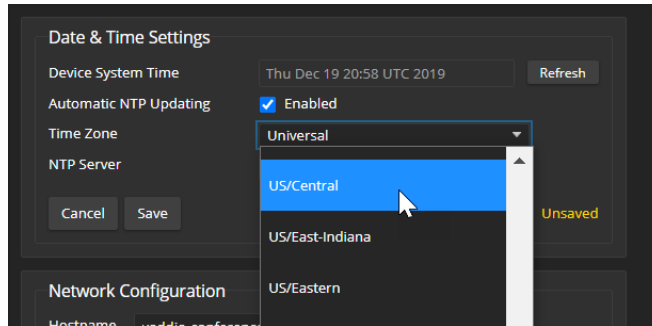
Date & Time Settings

Device System Time
Thu Dec 19 20:58 UTC 2019
Refresh

Automatic NTP Updating
Enabled

Time Zone
Universal

NTP Server

US/Central
US/East-Indiana
US/Eastern

Cancel
Save
Unsaved

Network Configuration

Hostname
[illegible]